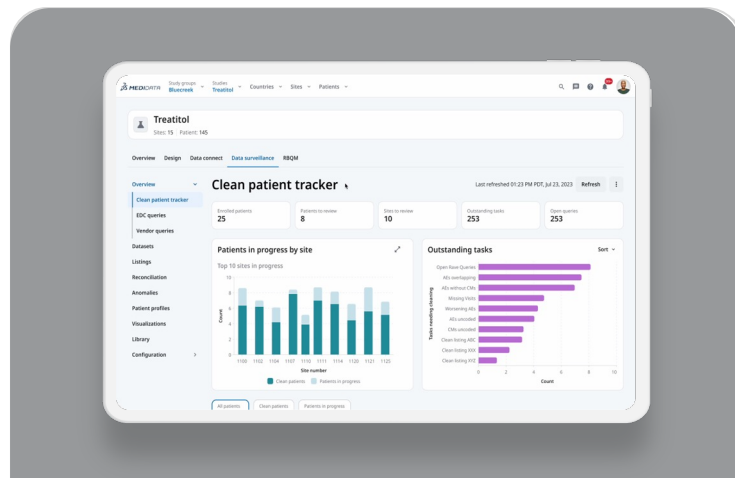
MEDIDATA Study groups Bluecreek Studies Treatitol Countries Sites Patients

99+

Treatitol
Sites: 15 Patient: 145

Overview Design Data connect Data surveillance RBQM

Overview
Clean patient tracker
EDC queries
Vendor queries
Datasets
Listings
Reconciliation
Anomalies
Patient profiles
Visualizations
Library
Configuration

Clean patient tracker

Last refreshed 01:23 PM PDT, Jul 23, 2023 Refresh

| Enrolled patients | Patients to review | Sites to review | Outstanding tasks | Open queries |
|---|---|---|---|---|
| 25 | 8 | 10 | 253 | 253 |

Patients in progress by site

Top 10 sites in progress

10
8
6
4
2
0
Count
1100 1102 1104 1107 1110 1111 1114 1120 1121 1125
Site number
Clean patients Patients in progress

Outstanding tasks

Sort

Open Rave Queries
AEs overlapping
AEs without CMs
Missing Visits
Worsening AEs
AEs uncoded
CMs uncoded
Clean listing ABC
Clean listing XXX
Clean listing XYZ
Tasks needing cleaning
0 2 4 6 8 10
Count

All patients Clean patients Patients in progress